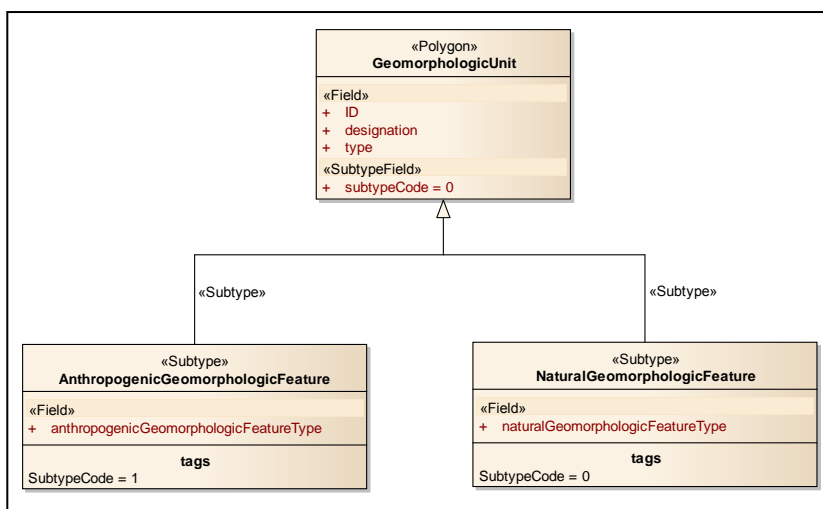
«Polygon»
GeomorphologicUnit

«Field»
+ ID
+ designation
+ type
«SubtypeField»
+ subtypeCode = 0

«Subtype»

«Subtype»

«Subtype»
AnthropogenicGeomorphologicFeature

«Field»
+ anthropogenicGeomorphologicFeatureType

tags
SubtypeCode = 1

«Subtype»
NaturalGeomorphologicFeature

«Field»
+ naturalGeomorphologicFeatureType

tags
SubtypeCode = 0